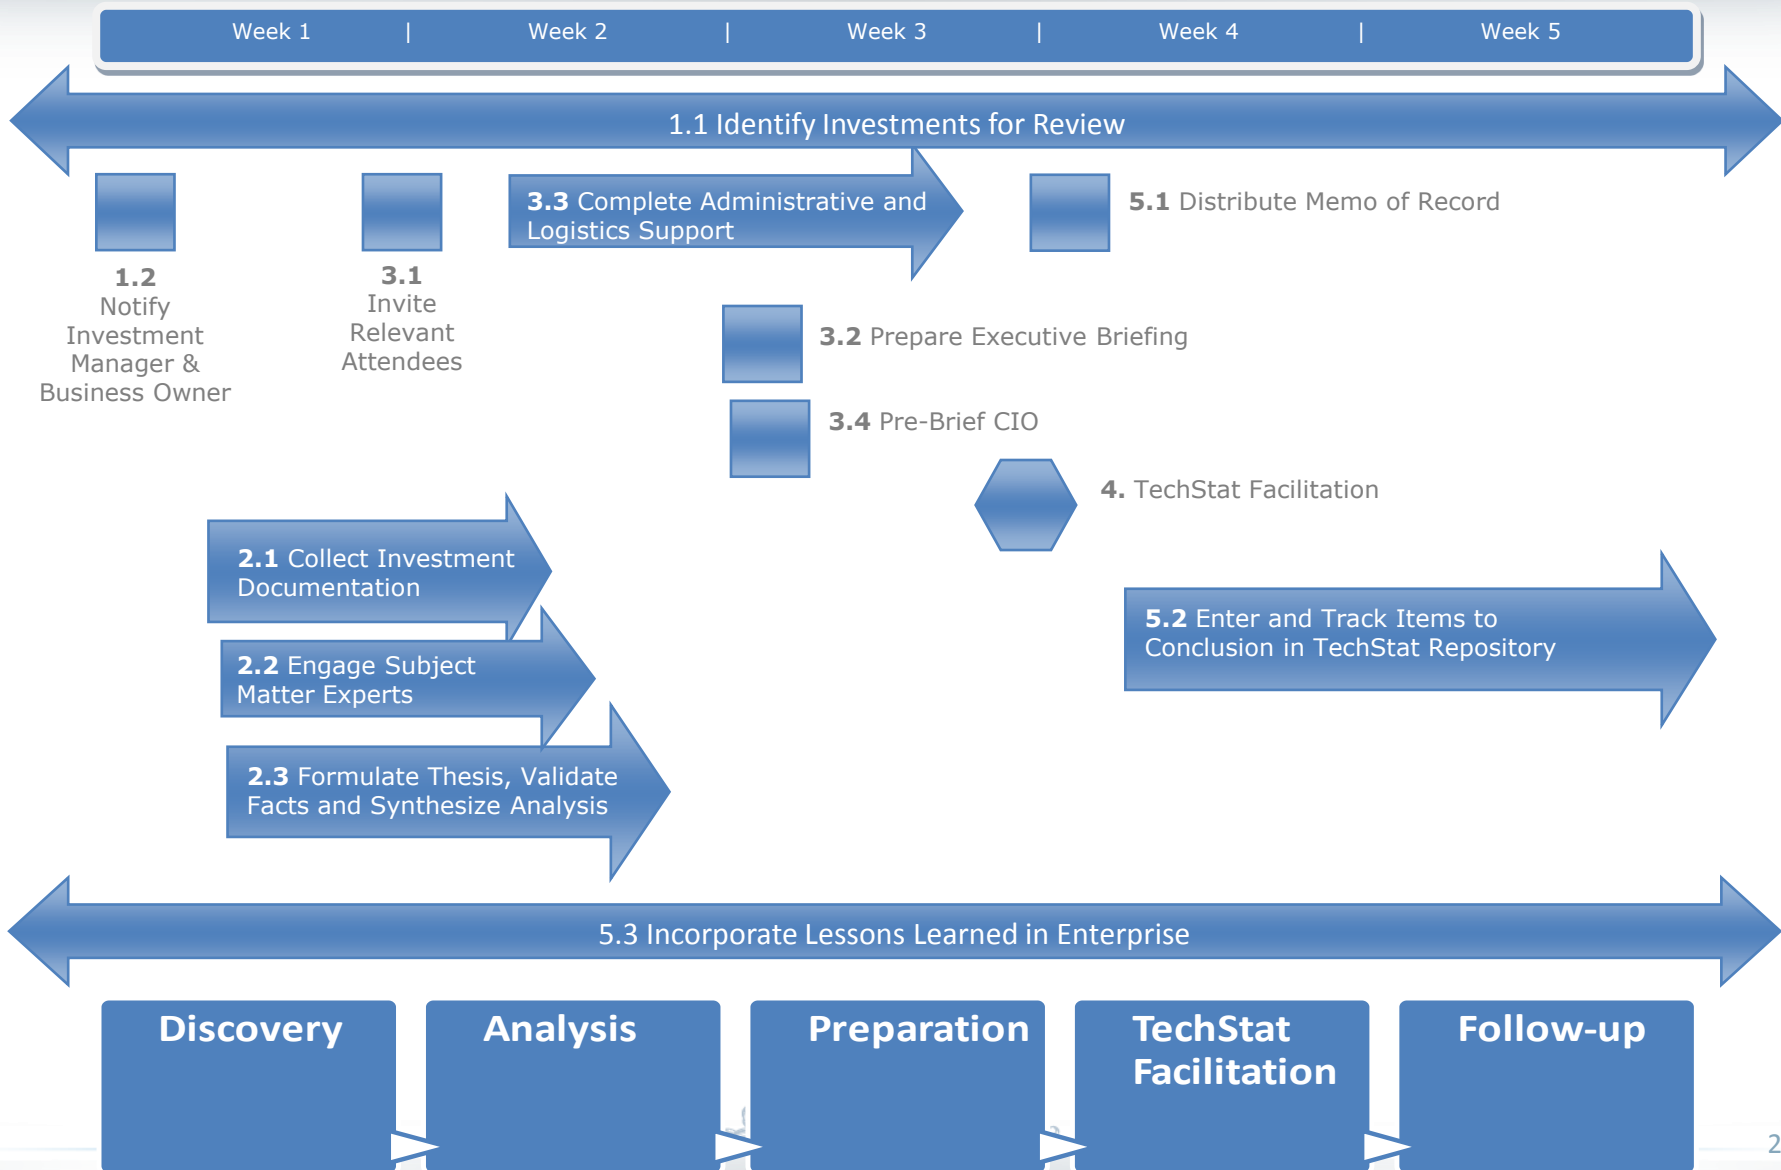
Week 1 | Week 2 | Week 3 | Week 4 | Week 5

1.1 Identify Investments for Review

1.2 Notify Investment Manager & Business Owner

3.1 Invite Relevant Attendees

3.3 Complete Administrative and Logistics Support

5.1 Distribute Memo of Record

3.2 Prepare Executive Briefing

3.4 Pre-Brief CIO

4. TechStat Facilitation

2.1 Collect Investment Documentation

2.2 Engage Subject Matter Experts

2.3 Formulate Thesis, Validate Facts and Synthesize Analysis

5.2 Enter and Track Items to Conclusion in TechStat Repository

5.3 Incorporate Lessons Learned in Enterprise

Discovery

Analysis

Preparation

TechStat Facilitation

Follow-up

2